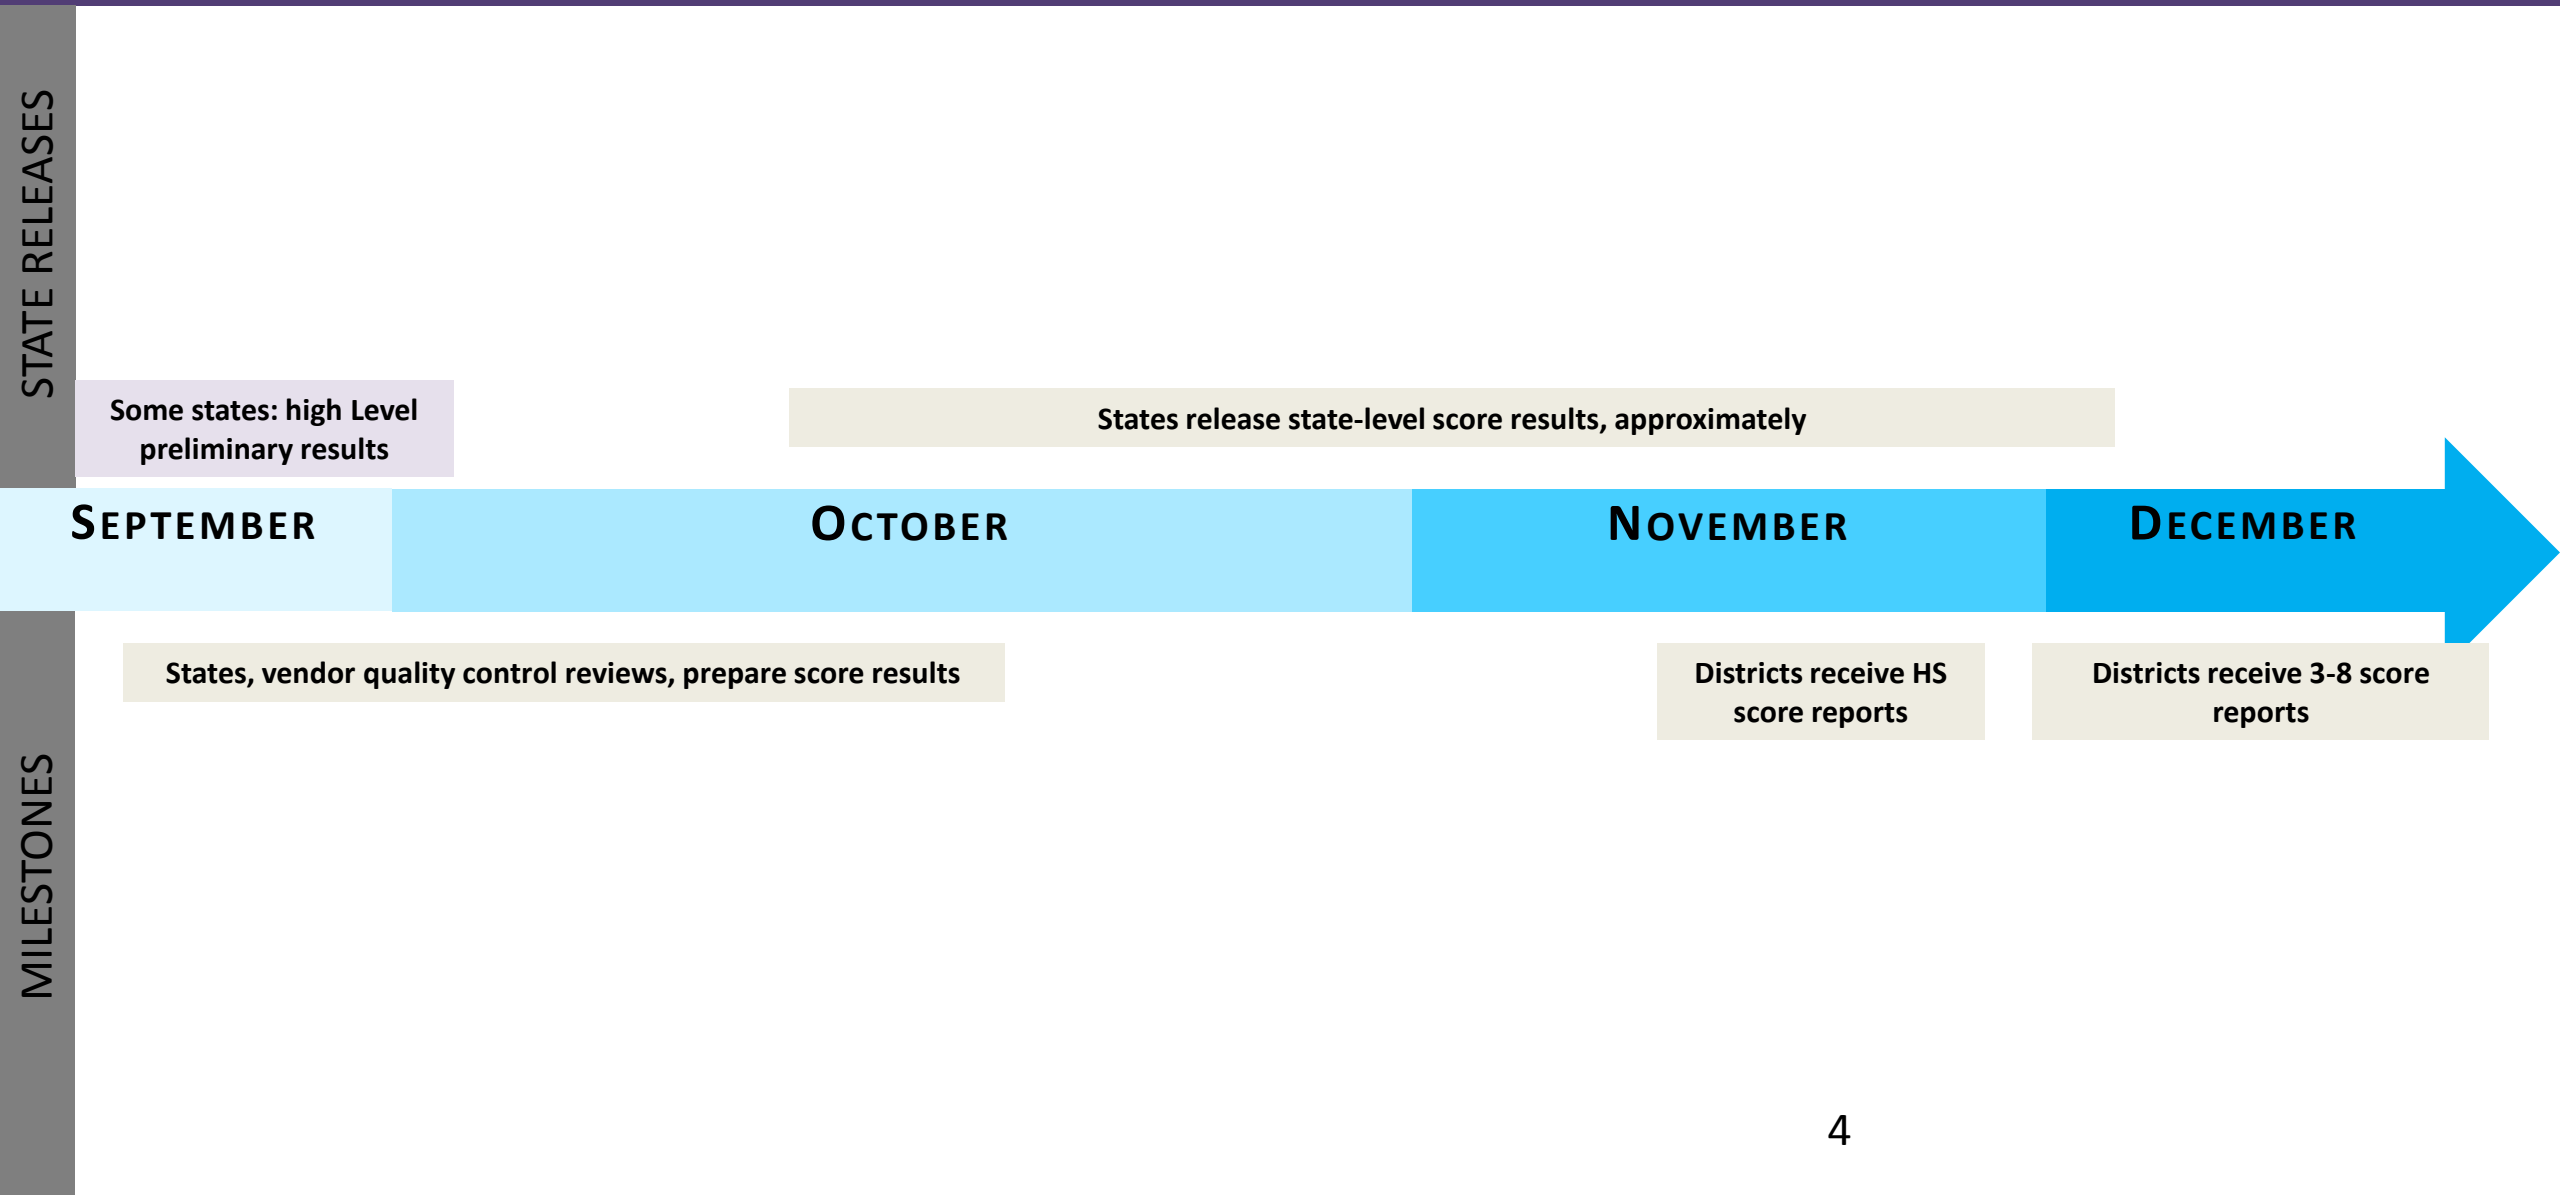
STATE RELEASES

Some states: high Level preliminary results

States release state-level score results, approximately

SEPTEMBER

OCTOBER

NOVEMBER

DECEMBER

MILESTONES

States, vendor quality control reviews, prepare score results

Districts receive HS score reports

Districts receive 3-8 score reports

4